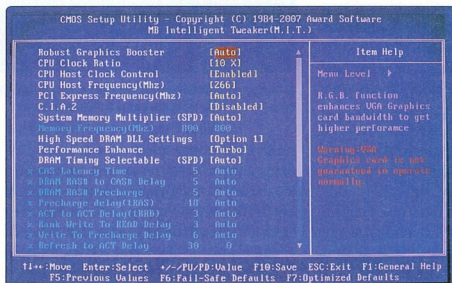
CMOS Setup Utility - Copyright (C) 1984-2007 Award Software
MB Intelligent Tweaker(M.I.T.)

| | | Item Help |
|---|---|---|
| Robust Graphics Booster | [Auto] | Menu Level ▶ |
| CPU Clock Ratio | [10 X] | |
| CPU Host Clock Control | [Enabled] | R.G.B. function enhances VGA Graphics card bandwidth to get higher performance |
| CPU Host Frequency(Mhz) | [266] | |
| PCI Express Frequency(Mhz) | [Auto] | |
| C.I.A.2 | [Disabled] | |
| System Memory Multiplier (SPD) | [Auto] | |
| Memory Frequency(Mhz) 800 | 800 | |
| High Speed DRAM DLL Settings | [Option 1] | Warning:VGA Graphics card is not guaranteed to operate normally. |
| Performance Enhance | [Turbo] | |
| DRAM Timing Selectable (SPD) | [Auto] | |
| x CAS Latency Time 5 | Auto | |
| x DRAM RAS# to CAS# Delay 5 | Auto | |
| x DRAM RAS# Precharge 5 | Auto | |
| x Precharge delay(tRAS) 18 | Auto | |
| x ACT to ACT Delay(tRRD) 3 | Auto | |
| x Rank Write To READ Delay 3 | Auto | |
| x Write To Precharge Delay 6 | Auto | |
| x Refresh to ACT Delay 38 | 0 | |

↑↓→←:Move Enter:Select +/-/PU/PD:Value F10:Save ESC:Exit F1:General Help
F5:Previous Values F6:Fail-Safe Defaults F7:Optimized Defaults